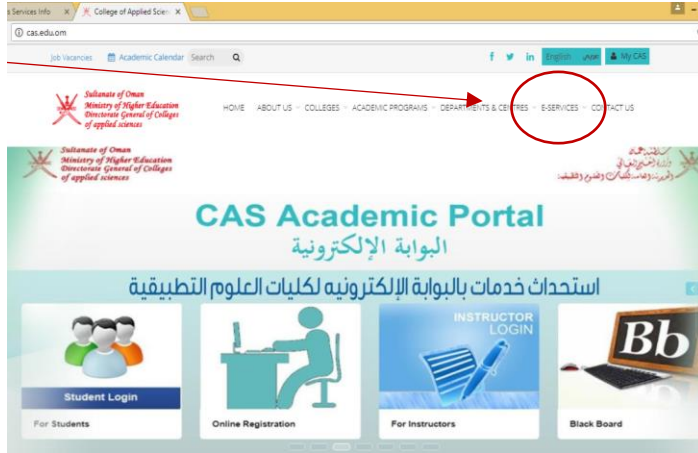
s Services Info ×
College of Applied Scie ×

cas.edu.om

Job Vacancies
Academic Calendar
Search

English
عربي
My CAS

Sultanate of Oman
Ministry of Higher Education
Directorate General of Colleges of applied sciences

HOME
ABOUT US
COLLEGES
ACADEMIC PROGRAMS
DEPARTMENTS & CENTRES
E-SERVICES
CONTACT US

Sultanate of Oman
Ministry of Higher Education
Directorate General of Colleges of applied sciences

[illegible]

CAS Academic Portal

البوابة الإلكترونية

استحداث خدمات بالبوابة الإلكترونيه لكليات العلوم التطبيقية

Student Login
For Students

Online Registration

INSTRUCTOR LOGIN
For Instructors

Bb
Black Board